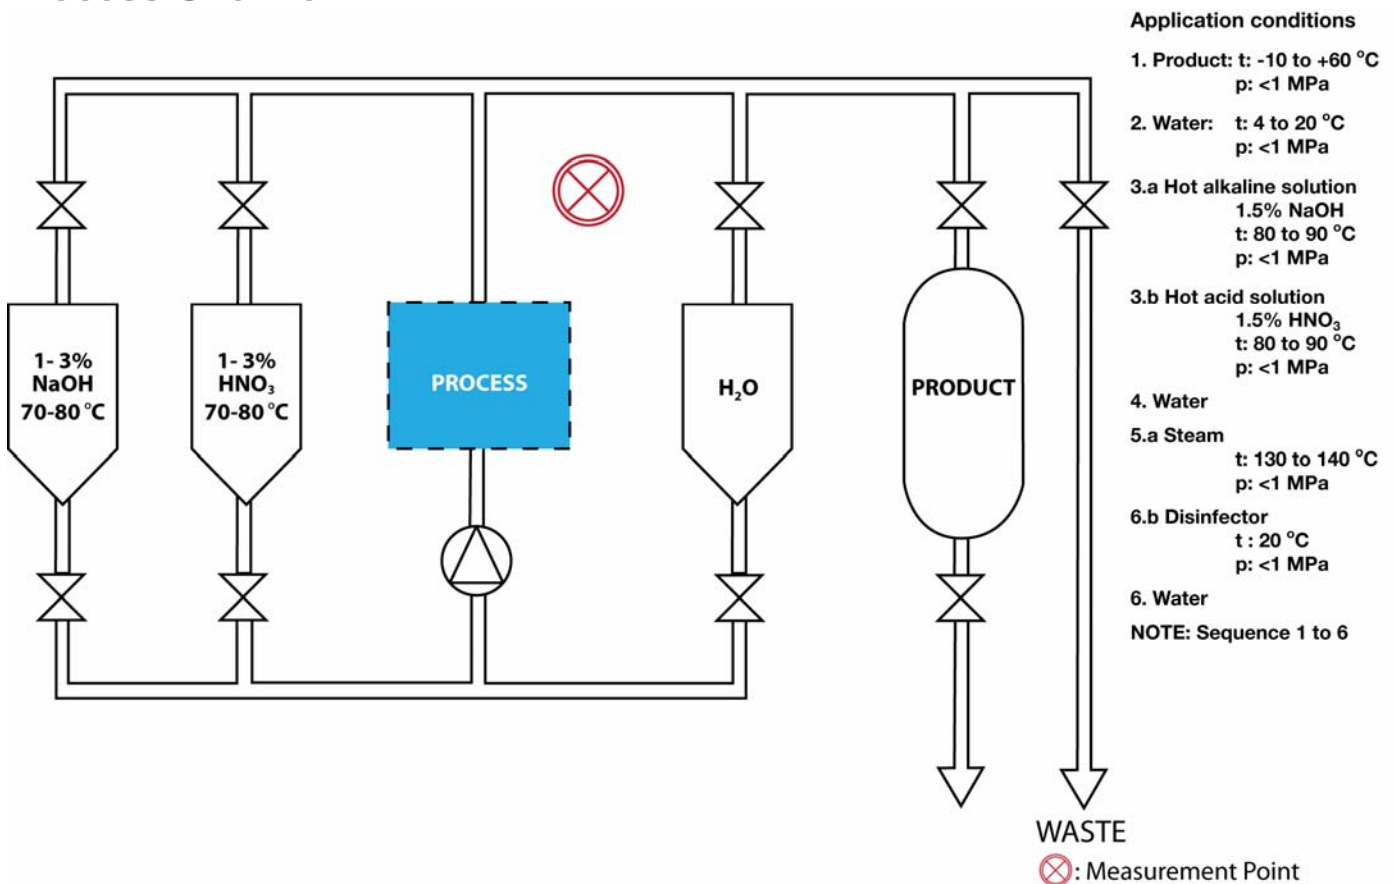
1- 3% NaOH 70-80 °C

1- 3% $HNO_3$ 70-80 °C

PROCESS

$H_2O$

PRODUCT

WASTE

: Measurement Point

Application conditions

1. Product: t: -10 to +60 °C
p: <1 MPa

2. Water: t: 4 to 20 °C
p: <1 MPa

3.a Hot alkaline solution
1.5% NaOH
t: 80 to 90 °C
p: <1 MPa

3.b Hot acid solution
1.5% $HNO_3$
t: 80 to 90 °C
p: <1 MPa

4. Water

5.a Steam
t: 130 to 140 °C
p: <1 MPa

6.b Disinfector
t : 20 °C
p: <1 MPa

6. Water

NOTE: Sequence 1 to 6